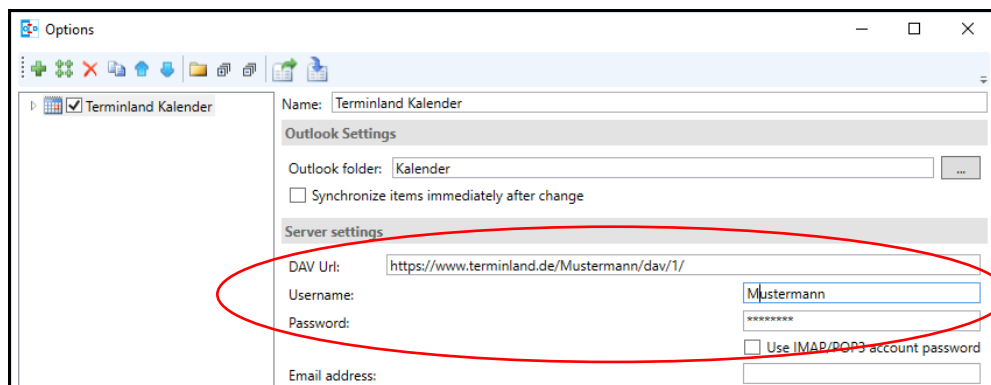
Options

Terminland Kalender

Name: Terminland Kalender

Outlook Settings

Outlook folder: Kalender ...

Synchronize items immediately after change

Server settings

DAV Url: https://www.terminland.de/Mustermann/dav/1/

Username: Mustermann

Password: ********

Use IMAP/POP3 account password

Email address: